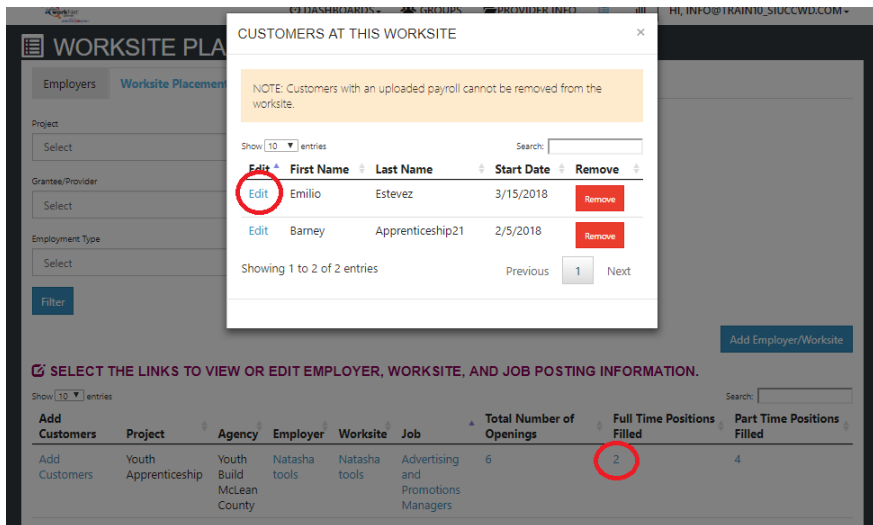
DASHBOARDS ▾ GROUPS PROVIDER INFO HI, INFO@TRAIN10_SIUCCWD.COM ▾

WORKSITE PLA

Employers Worksite Placement

Project
Select

Grantee/Provider
Select

Employment Type
Select

Filter

CUSTOMERS AT THIS WORKSITE ×

NOTE: Customers with an uploaded payroll cannot be removed from the worksite.

Show 10 entries Search:

| Edit | First Name | Last Name | Start Date | Remove |
|---|---|---|---|---|
| Edit | Emilio | Estevez | 3/15/2018 | Remove |
| Edit | Barney | Apprenticeship21 | 2/5/2018 | Remove |

Showing 1 to 2 of 2 entries Previous 1 Next

Add Employer/Worksite

SELECT THE LINKS TO VIEW OR EDIT EMPLOYER, WORKSITE, AND JOB POSTING INFORMATION.

Show 10 entries Search:

| Add Customers | Project | Agency | Employer | Worksite | Job | Total Number of Openings | Full Time Positions Filled | Part Time Positions Filled |
|---|---|---|---|---|---|---|---|---|
| Add Customers | Youth Apprenticeship | Youth Build McLean County | Natasha tools | Natasha tools | Advertising and Promotions Managers | 6 | 2 | 4 |